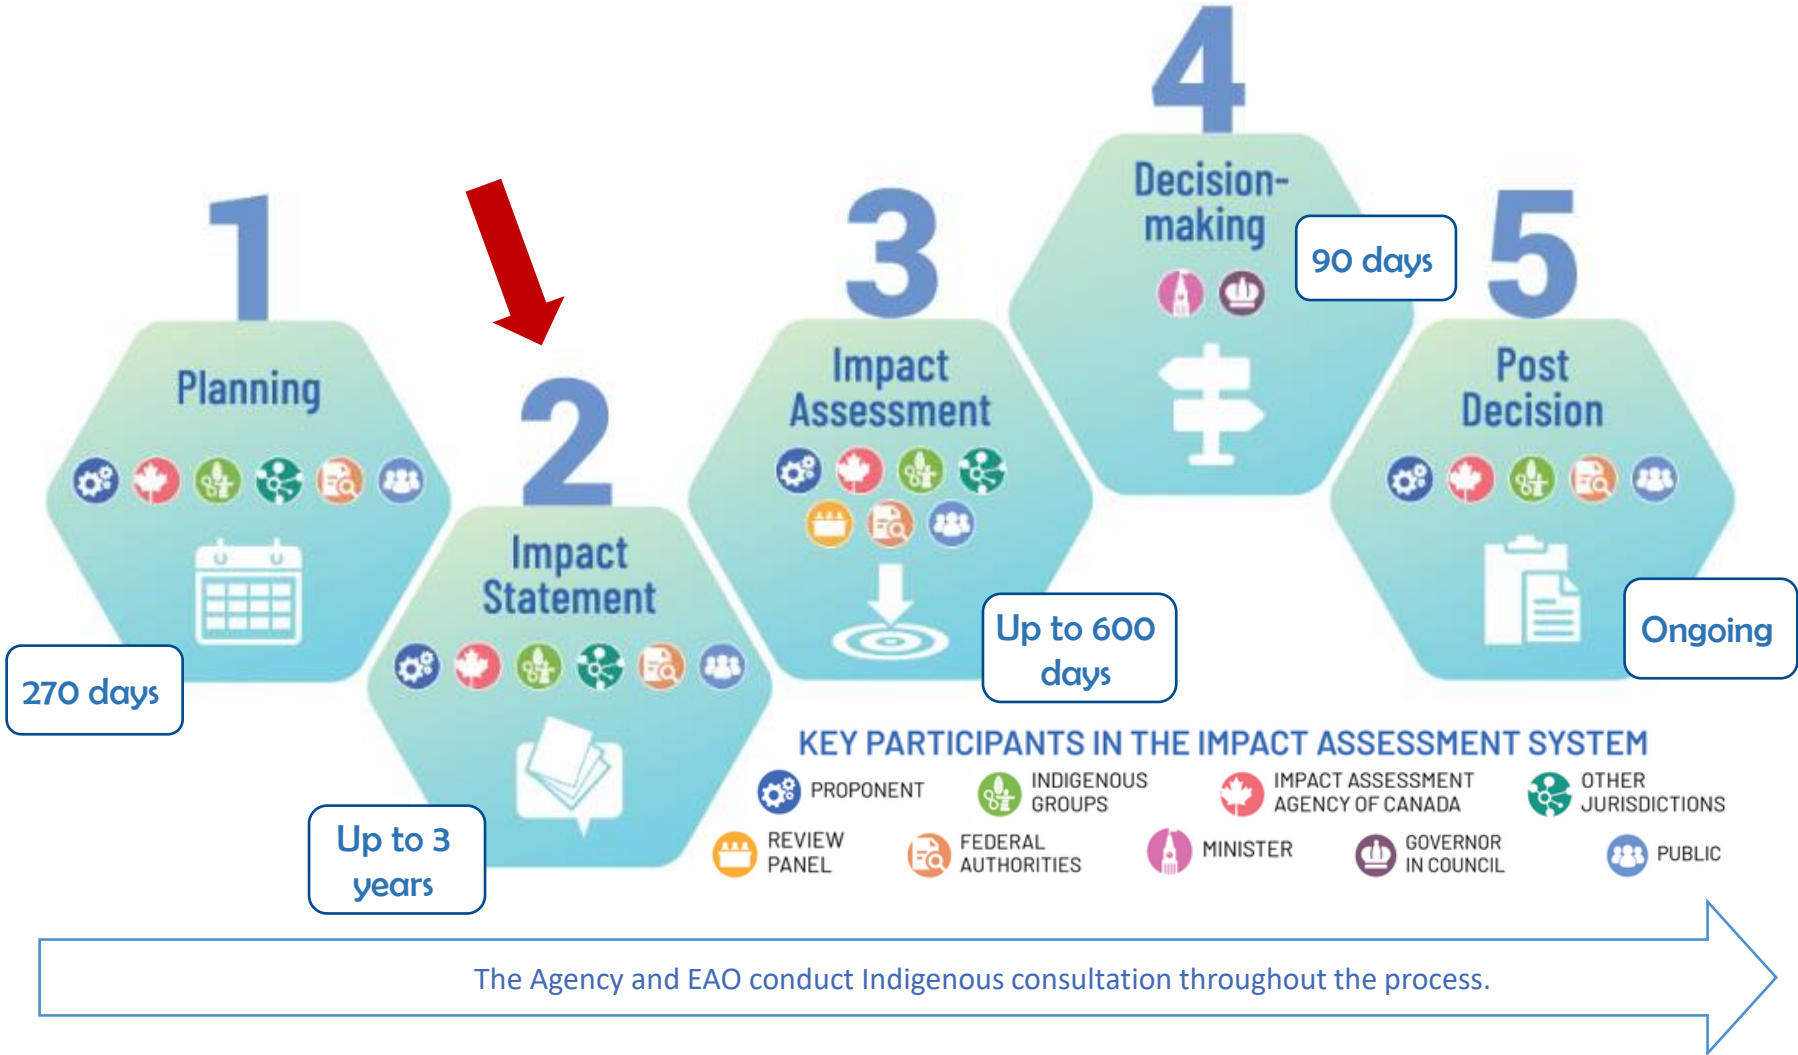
1
Planning

270 days

2
Impact Statement

Up to 3 years

3
Impact Assessment

Up to 600 days

4
Decision-making

90 days

5
Post Decision

Ongoing

KEY PARTICIPANTS IN THE IMPACT ASSESSMENT SYSTEM

PROPONENT
INDIGENOUS GROUPS
IMPACT ASSESSMENT AGENCY OF CANADA
OTHER JURISDICTIONS
REVIEW PANEL
FEDERAL AUTHORITIES
MINISTER
GOVERNOR IN COUNCIL
PUBLIC

The Agency and EAO conduct Indigenous consultation throughout the process.